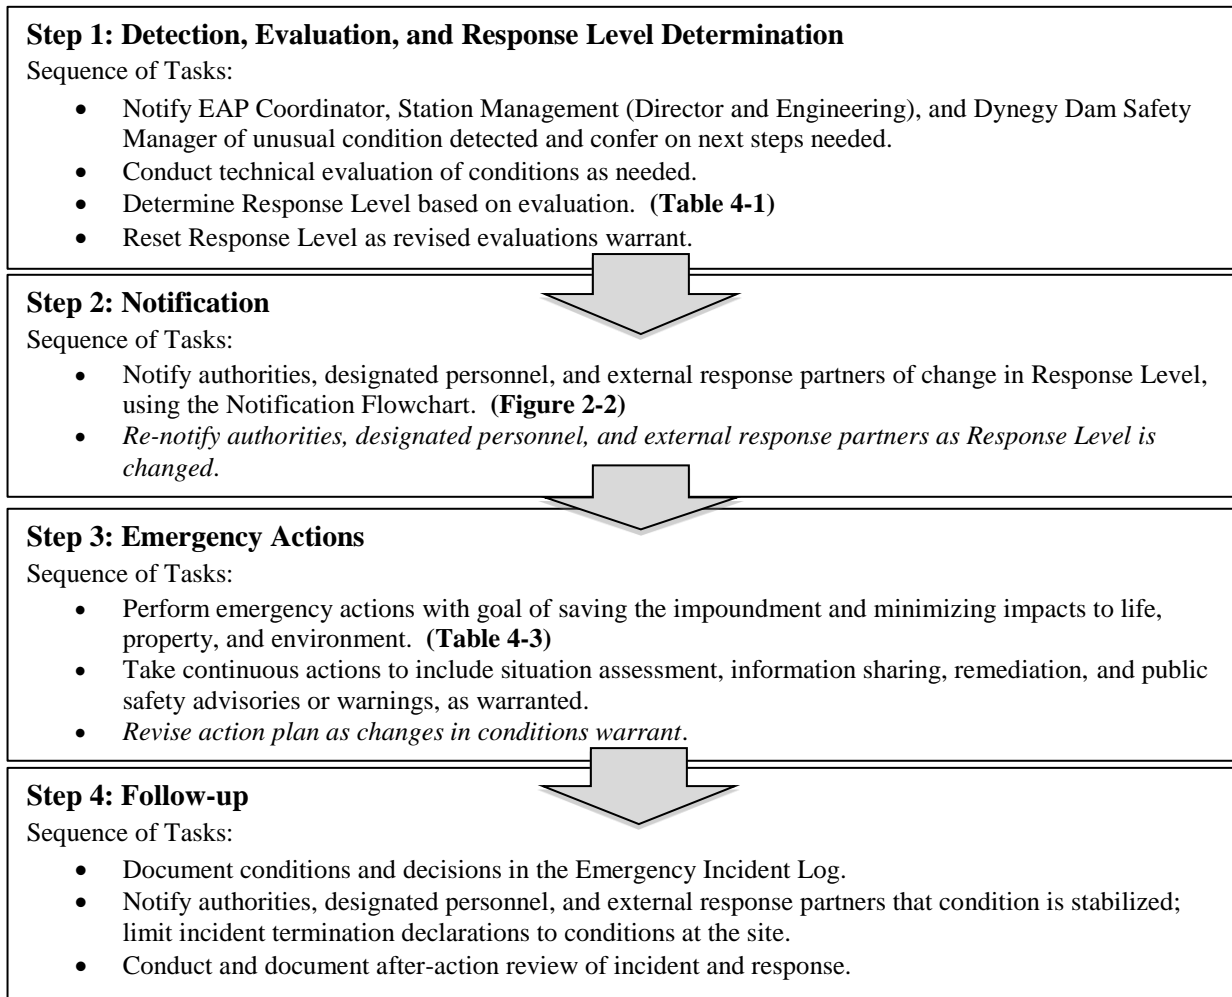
**Step 1: Detection, Evaluation, and Response Level Determination**
Sequence of Tasks:

- Notify EAP Coordinator, Station Management (Director and Engineering), and Dynegy Dam Safety Manager of unusual condition detected and confer on next steps needed.
- Conduct technical evaluation of conditions as needed.
- Determine Response Level based on evaluation. **(Table 4-1)**
- Reset Response Level as revised evaluations warrant.

**Step 2: Notification**
Sequence of Tasks:

- Notify authorities, designated personnel, and external response partners of change in Response Level, using the Notification Flowchart. **(Figure 2-2)**
- *Re-notify authorities, designated personnel, and external response partners as Response Level is changed*.

**Step 3: Emergency Actions**
Sequence of Tasks:

- Perform emergency actions with goal of saving the impoundment and minimizing impacts to life, property, and environment. **(Table 4-3)**
- Take continuous actions to include situation assessment, information sharing, remediation, and public safety advisories or warnings, as warranted.
- *Revise action plan as changes in conditions warrant*.

**Step 4: Follow-up**
Sequence of Tasks:

- Document conditions and decisions in the Emergency Incident Log.
- Notify authorities, designated personnel, and external response partners that condition is stabilized; limit incident termination declarations to conditions at the site.
- Conduct and document after-action review of incident and response.